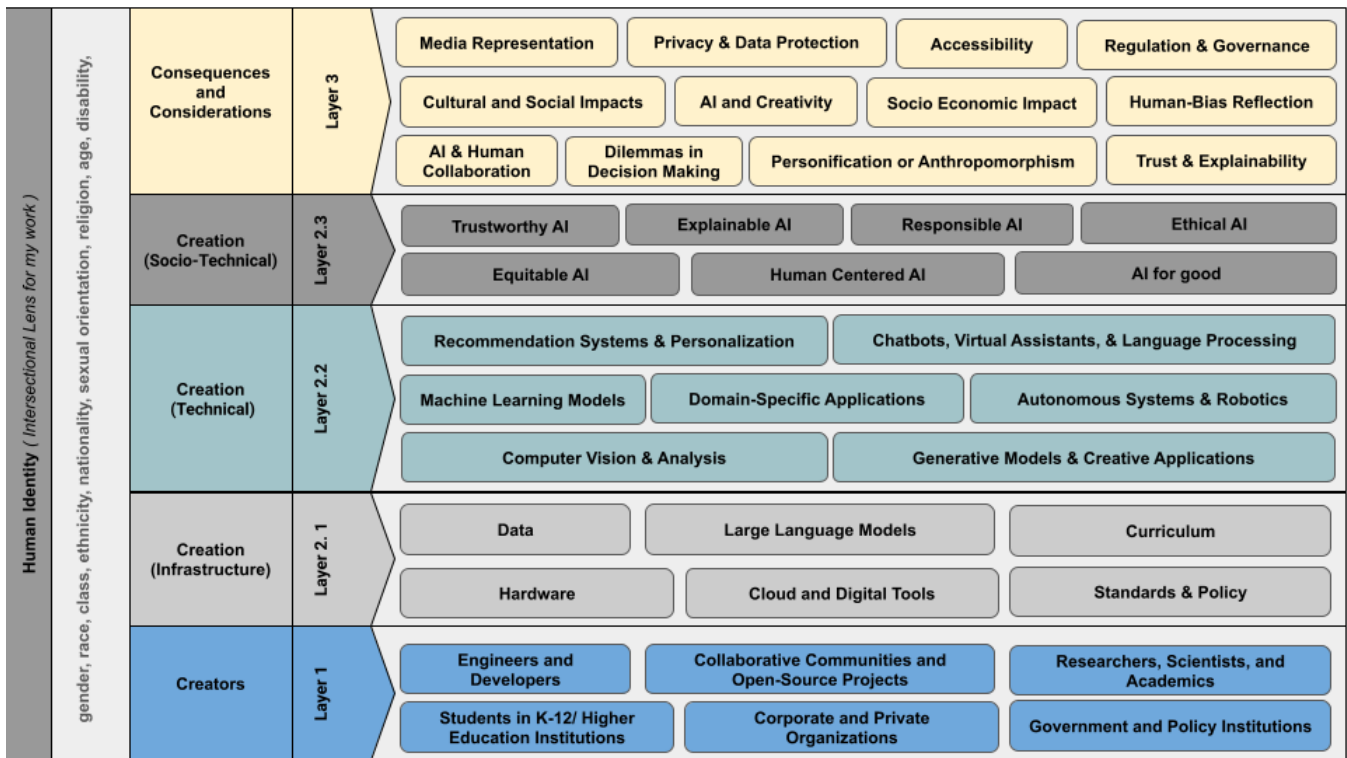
Human Identity ( Intersectional Lens for my work )

gender, race, class, ethnicity, nationality, sexual orientation, religion, age, disability,

Consequences and Considerations

Layer 3

Media Representation
Privacy & Data Protection
Accessibility
Regulation & Governance
Cultural and Social Impacts
AI and Creativity
Socio Economic Impact
Human-Bias Reflection
AI & Human Collaboration
Dilemmas in Decision Making
Personification or Anthropomorphism
Trust & Explainability

Creation (Socio-Technical)

Layer 2.3

Trustworthy AI
Explainable AI
Responsible AI
Ethical AI
Equitable AI
Human Centered AI
AI for good

Creation (Technical)

Layer 2.2

Recommendation Systems & Personalization
Chatbots, Virtual Assistants, & Language Processing
Machine Learning Models
Domain-Specific Applications
Autonomous Systems & Robotics
Computer Vision & Analysis
Generative Models & Creative Applications

Creation (Infrastructure)

Layer 2. 1

Data
Large Language Models
Curriculum
Hardware
Cloud and Digital Tools
Standards & Policy

Creators

Layer 1

Engineers and Developers
Collaborative Communities and Open-Source Projects
Researchers, Scientists, and Academics
Students in K-12/ Higher Education Institutions
Corporate and Private Organizations
Government and Policy Institutions